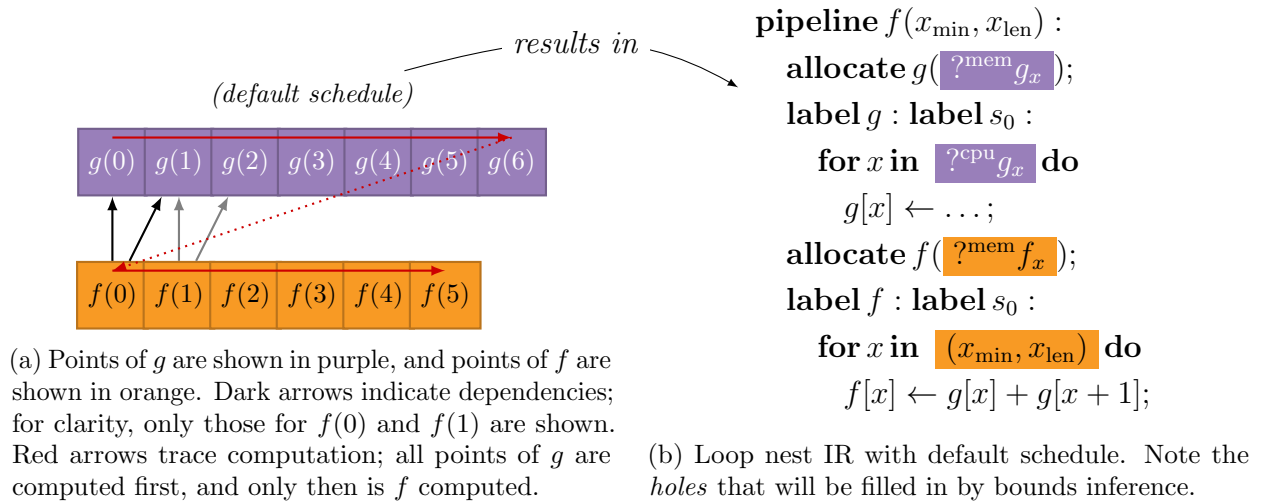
results in

(default schedule)

$g(0)$ $g(1)$ $g(2)$ $g(3)$ $g(4)$ $g(5)$ $g(6)$

$f(0)$ $f(1)$ $f(2)$ $f(3)$ $f(4)$ $f(5)$

(a) Points of $g$ are shown in purple, and points of $f$ are shown in orange. Dark arrows indicate dependencies; for clarity, only those for $f(0)$ and $f(1)$ are shown. Red arrows trace computation; all points of $g$ are computed first, and only then is $f$ computed.

**pipeline** $f(x_{\min}, x_{\text{len}})$ :
**allocate** $g(\,?^{\text{mem}}g_x\,)$;
**label** $g$ : **label** $s_0$ :
**for** $x$ **in** $?^{\text{cpu}}g_x$ **do**
$g[x] \leftarrow \ldots;$
**allocate** $f(\,?^{\text{mem}}f_x\,)$;
**label** $f$ : **label** $s_0$ :
**for** $x$ **in** $(x_{\min}, x_{\text{len}})$ **do**
$f[x] \leftarrow g[x] + g[x+1];$

(b) Loop nest IR with default schedule. Note the *holes* that will be filled in by bounds inference.